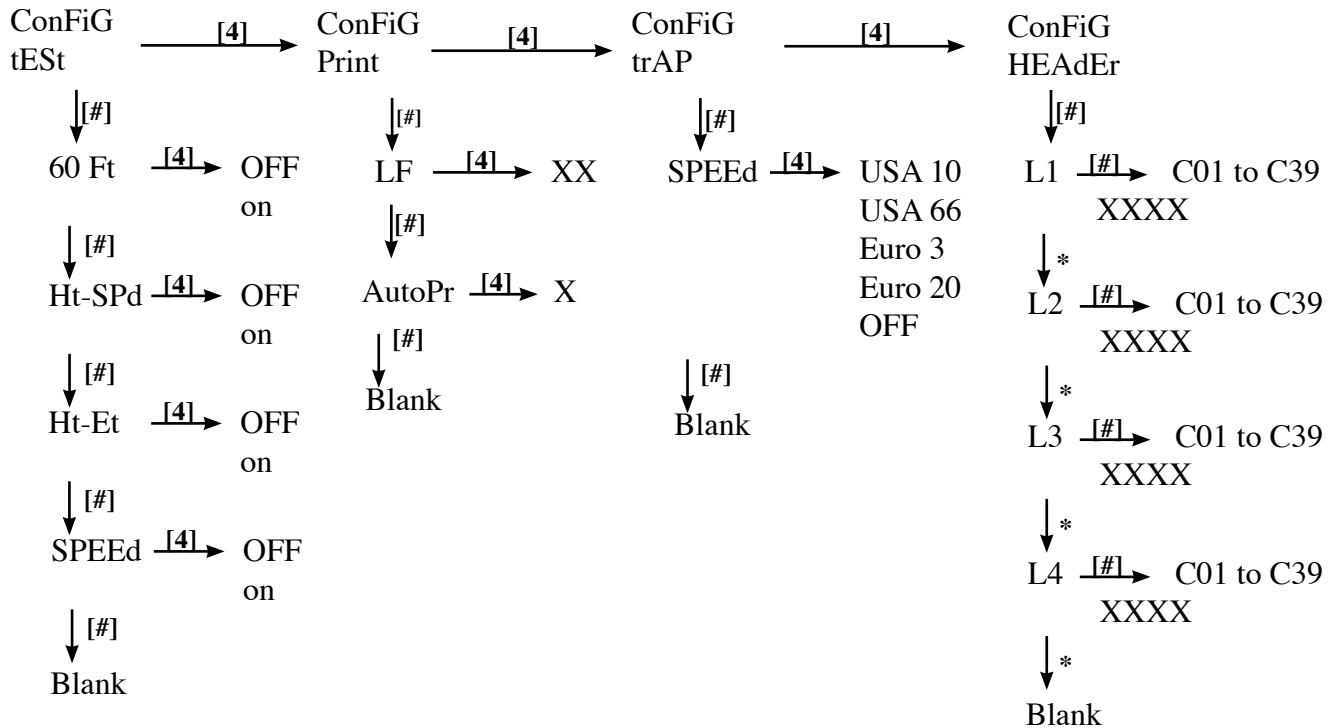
ConFiG tESt [4] ConFiG Print [4] ConFiG trAP [4] ConFiG HEAdEr

[#]
60 Ft [4] OFF on
[#]
Ht-SPd [4] OFF on
[#]
Ht-Et [4] OFF on
[#]
SPEEd [4] OFF on
[#]
Blank

[#]
LF [4] XX
[#]
AutoPr [4] X
[#]
Blank

[#]
SPEEd [4] USA 10
USA 66
Euro 3
Euro 20
OFF
[#]
Blank

[#]
L1 [#] C01 to C39
XXXX
*
L2 [#] C01 to C39
XXXX
*
L3 [#] C01 to C39
XXXX
*
L4 [#] C01 to C39
XXXX
*
Blank